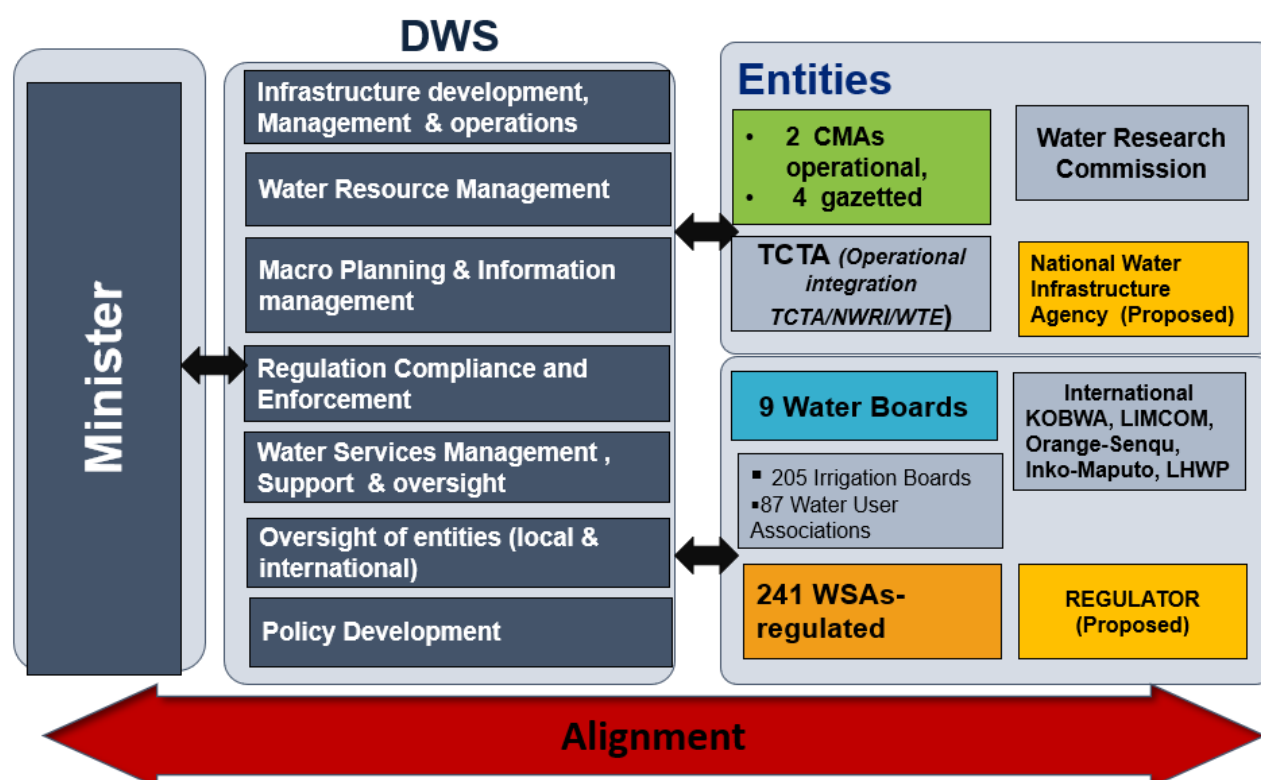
Minister

DWS

Infrastructure development, Management & operations

Water Resource Management

Macro Planning & Information management

Regulation Compliance and Enforcement

Water Services Management , Support & oversight

Oversight of entities (local & international)

Policy Development

Entities

• 2 CMAs operational,
• 4 gazetted

Water Research Commission

TCTA (Operational integration TCTA/NWRI/WTE)

National Water Infrastructure Agency (Proposed)

9 Water Boards

International KOBWA, LIMCOM, Orange-Senqu, Inko-Maputo, LHWP

▪ 205 Irrigation Boards
▪87 Water User Associations

241 WSAs-regulated

REGULATOR (Proposed)

Alignment